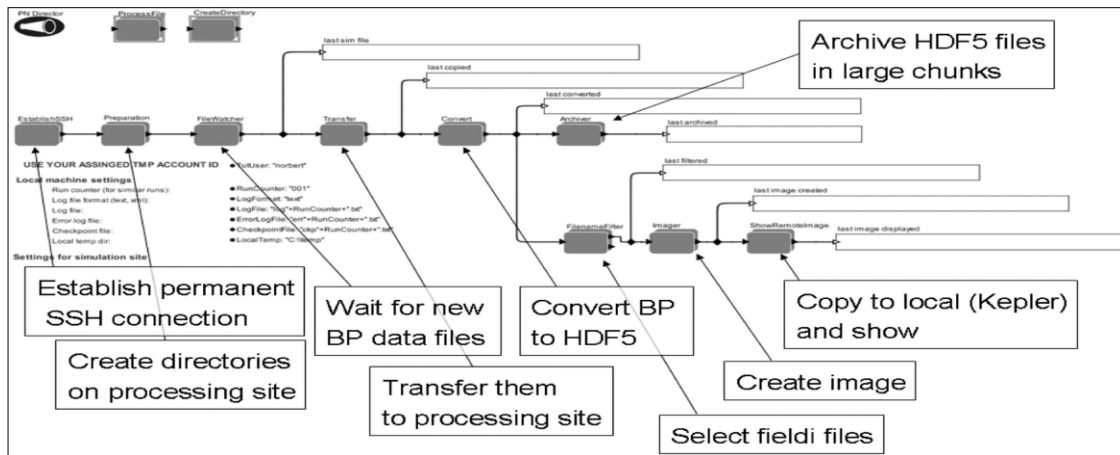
PN Director

ProcessFile

CreateDirectory

last sim file

last copied

last converted

last archived

last filtered

last image created

last image displayed

EstablishSSH

Preparation

FileWatcher

Transfer

Convert

Archiver

FilenameFilter

Imager

ShowRemoteImage

Archive HDF5 files in large chunks

USE YOUR ASSINGED TMP ACCOUNT ID

Local machine settings

Run counter (for similar runs):

Log file format (text, xml):

Log file:

Error log file:

Checkpoint file:

Local temp dir:

Settings for simulation site

TutUser: "norbert"

RunCounter: "001"

LogFormat: "text"

LogFile: "log"+RunCounter+".txt"

ErrorLogFile: "err"+RunCounter+".txt"

CheckpointFile: "ckp"+RunCounter+".txt"

LocalTemp: "C:\\temp"

Establish permanent SSH connection

Create directories on processing site

Wait for new BP data files

Transfer them to processing site

Convert BP to HDF5

Copy to local (Kepler) and show

Create image

Select fieldi files